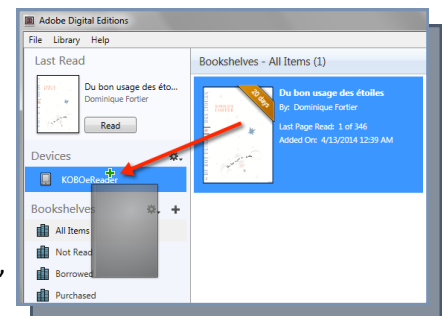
Adobe Digital Editions

File Library Help

Last Read

Du bon usage des étoi...
Dominique Fortier

Read

Devices

KOBOeReader

Bookshelves

All Items

Not Read

Borrowed

Purchased

Bookshelves - All Items (1)

20 days

Du bon usage des étoiles
By: Dominique Fortier

Last Page Read: 1 of 346
Added On: 4/13/2014 12:39 AM